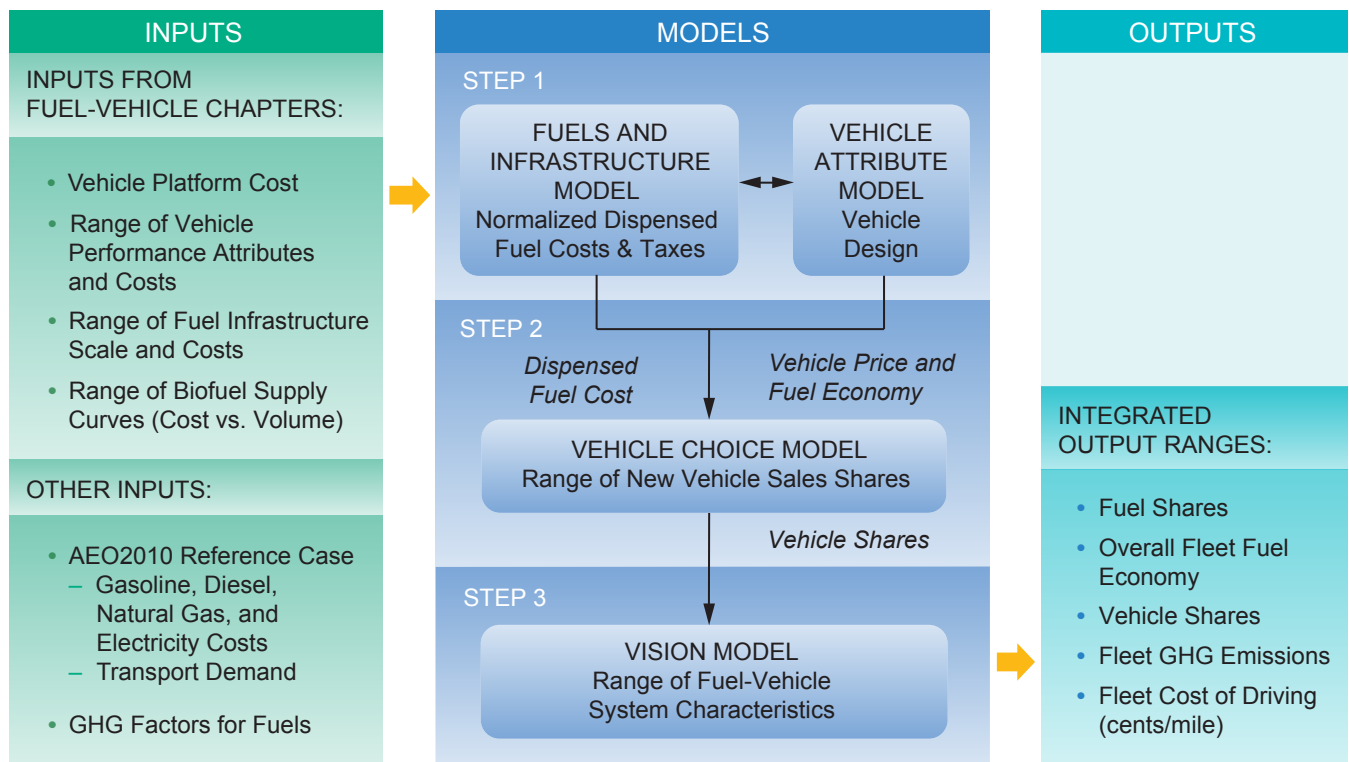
INPUTS

INPUTS FROM FUEL-VEHICLE CHAPTERS:

- Vehicle Platform Cost
- Range of Vehicle Performance Attributes and Costs
- Range of Fuel Infrastructure Scale and Costs
- Range of Biofuel Supply Curves (Cost vs. Volume)

OTHER INPUTS:

- AEO2010 Reference Case
  – Gasoline, Diesel, Natural Gas, and Electricity Costs
  – Transport Demand
- GHG Factors for Fuels

MODELS

STEP 1

FUELS AND INFRASTRUCTURE MODEL
Normalized Dispensed Fuel Costs & Taxes

VEHICLE ATTRIBUTE MODEL
Vehicle Design

STEP 2

Dispensed Fuel Cost

Vehicle Price and Fuel Economy

VEHICLE CHOICE MODEL
Range of New Vehicle Sales Shares

Vehicle Shares

STEP 3

VISION MODEL
Range of Fuel-Vehicle System Characteristics

OUTPUTS

INTEGRATED OUTPUT RANGES:

- Fuel Shares
- Overall Fleet Fuel Economy
- Vehicle Shares
- Fleet GHG Emissions
- Fleet Cost of Driving (cents/mile)